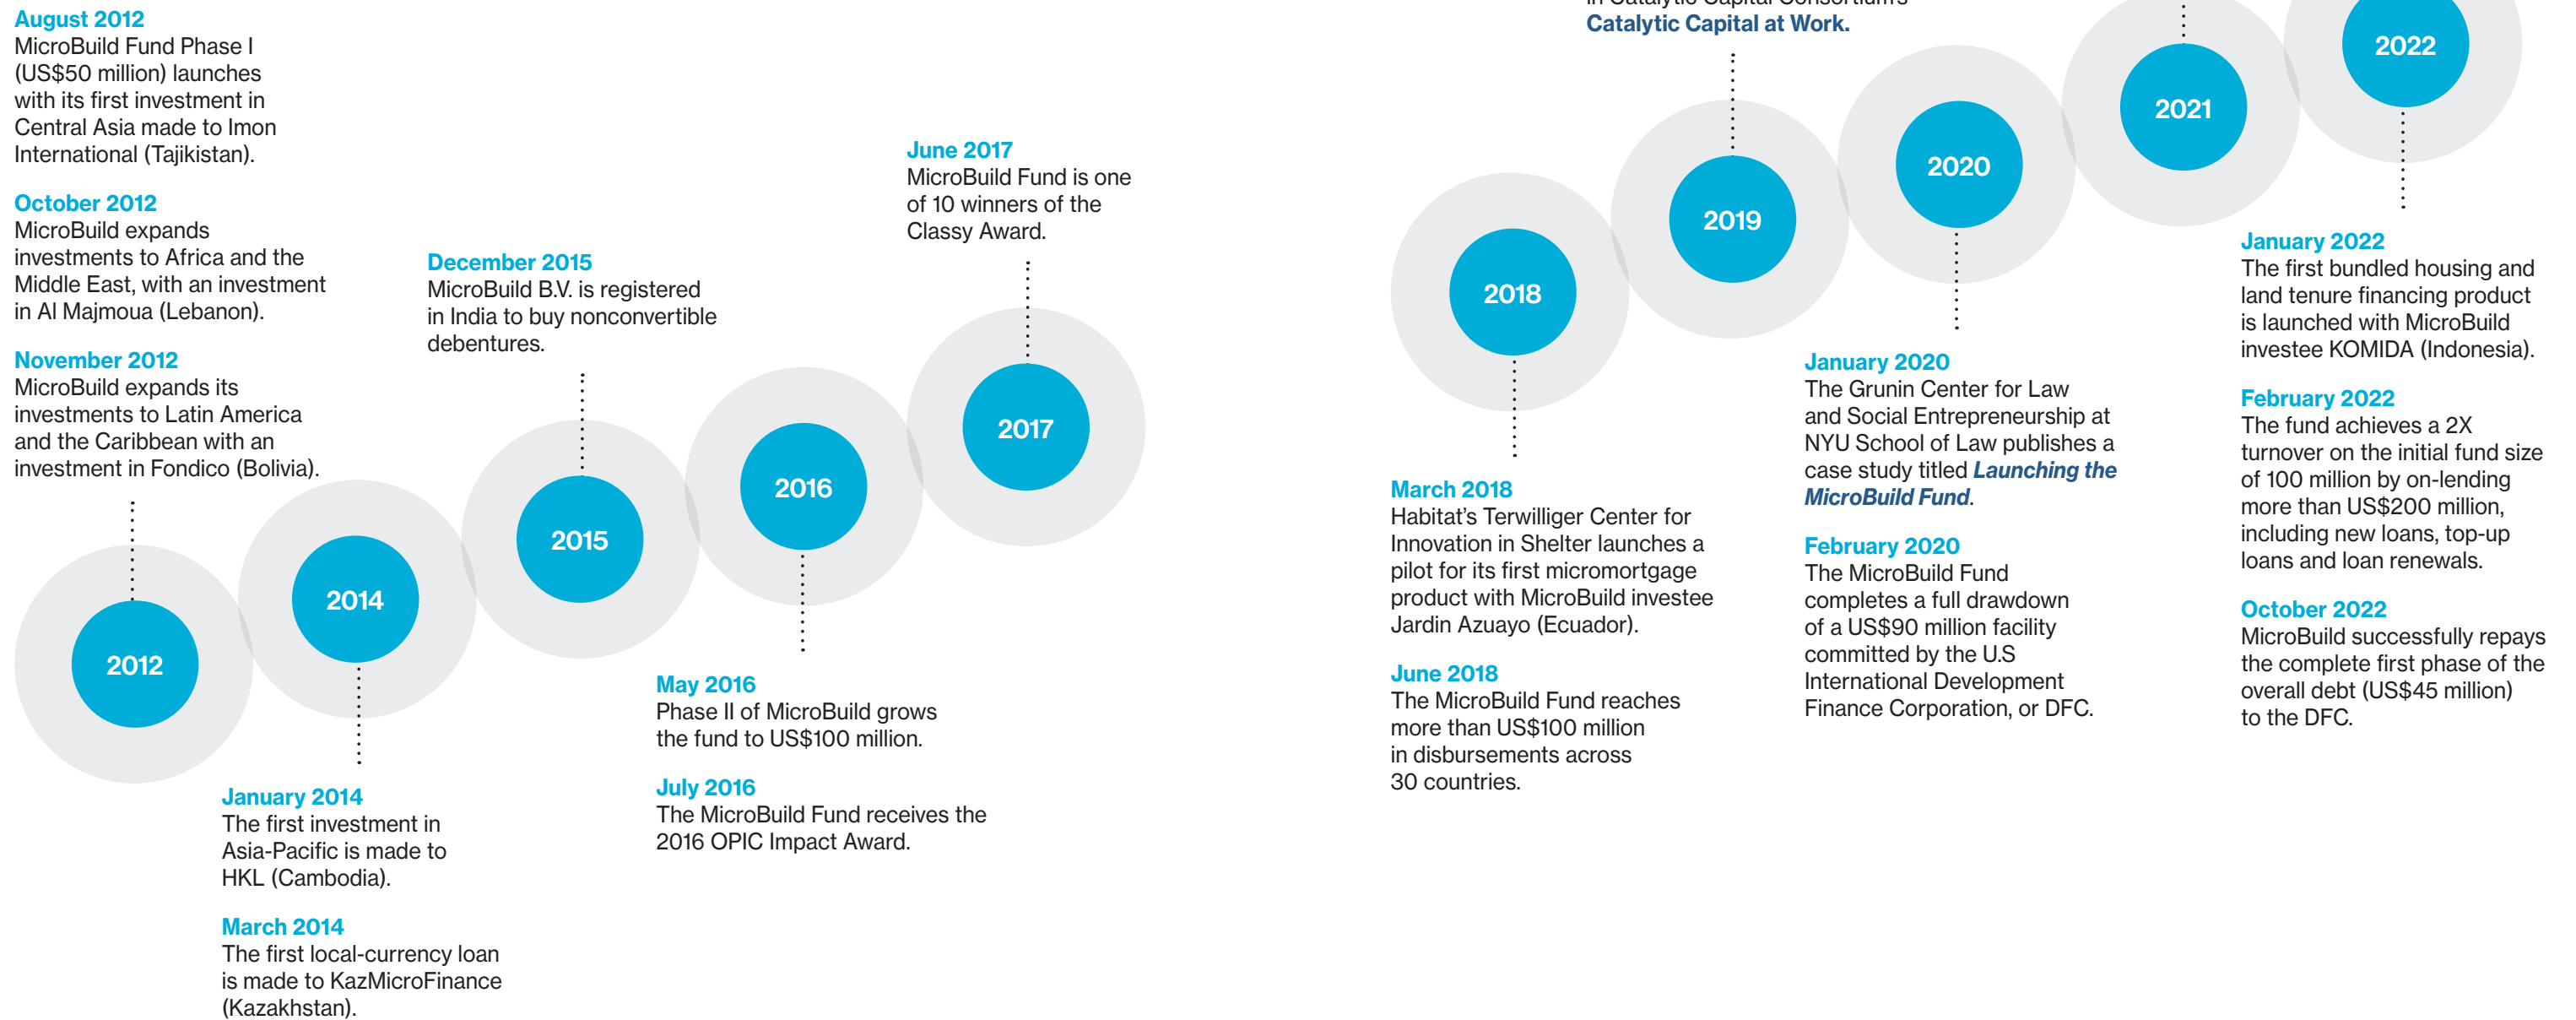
August 2012
MicroBuild Fund Phase I (US$50 million) launches with its first investment in Central Asia made to Imon International (Tajikistan).

October 2012
MicroBuild expands investments to Africa and the Middle East, with an investment in Al Majmoua (Lebanon).

November 2012
MicroBuild expands its investments to Latin America and the Caribbean with an investment in Fondico (Bolivia).

2012

2014

January 2014
The first investment in Asia-Pacific is made to HKL (Cambodia).

March 2014
The first local-currency loan is made to KazMicroFinance (Kazakhstan).

December 2015
MicroBuild B.V. is registered in India to buy nonconvertible debentures.

2015

2016

May 2016
Phase II of MicroBuild grows the fund to US$100 million.

July 2016
The MicroBuild Fund receives the 2016 OPIC Impact Award.

June 2017
MicroBuild Fund is one of 10 winners of the Classy Award.

2017

2018

March 2018
Habitat's Terwilliger Center for Innovation in Shelter launches a pilot for its first micromortgage product with MicroBuild investee Jardin Azuayo (Ecuador).

June 2018
The MicroBuild Fund reaches more than US$100 million in disbursements across 30 countries.

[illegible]
Catalytic Capital at Work.

2019

2020

January 2020
The Grunin Center for Law and Social Entrepreneurship at NYU School of Law publishes a case study titled Launching the MicroBuild Fund.

February 2020
The MicroBuild Fund completes a full drawdown of a US$90 million facility committed by the U.S International Development Finance Corporation, or DFC.

2021

2022

January 2022
The first bundled housing and land tenure financing product is launched with MicroBuild investee KOMIDA (Indonesia).

February 2022
The fund achieves a 2X turnover on the initial fund size of 100 million by on-lending more than US$200 million, including new loans, top-up loans and loan renewals.

October 2022
MicroBuild successfully repays the complete first phase of the overall debt (US$45 million) to the DFC.